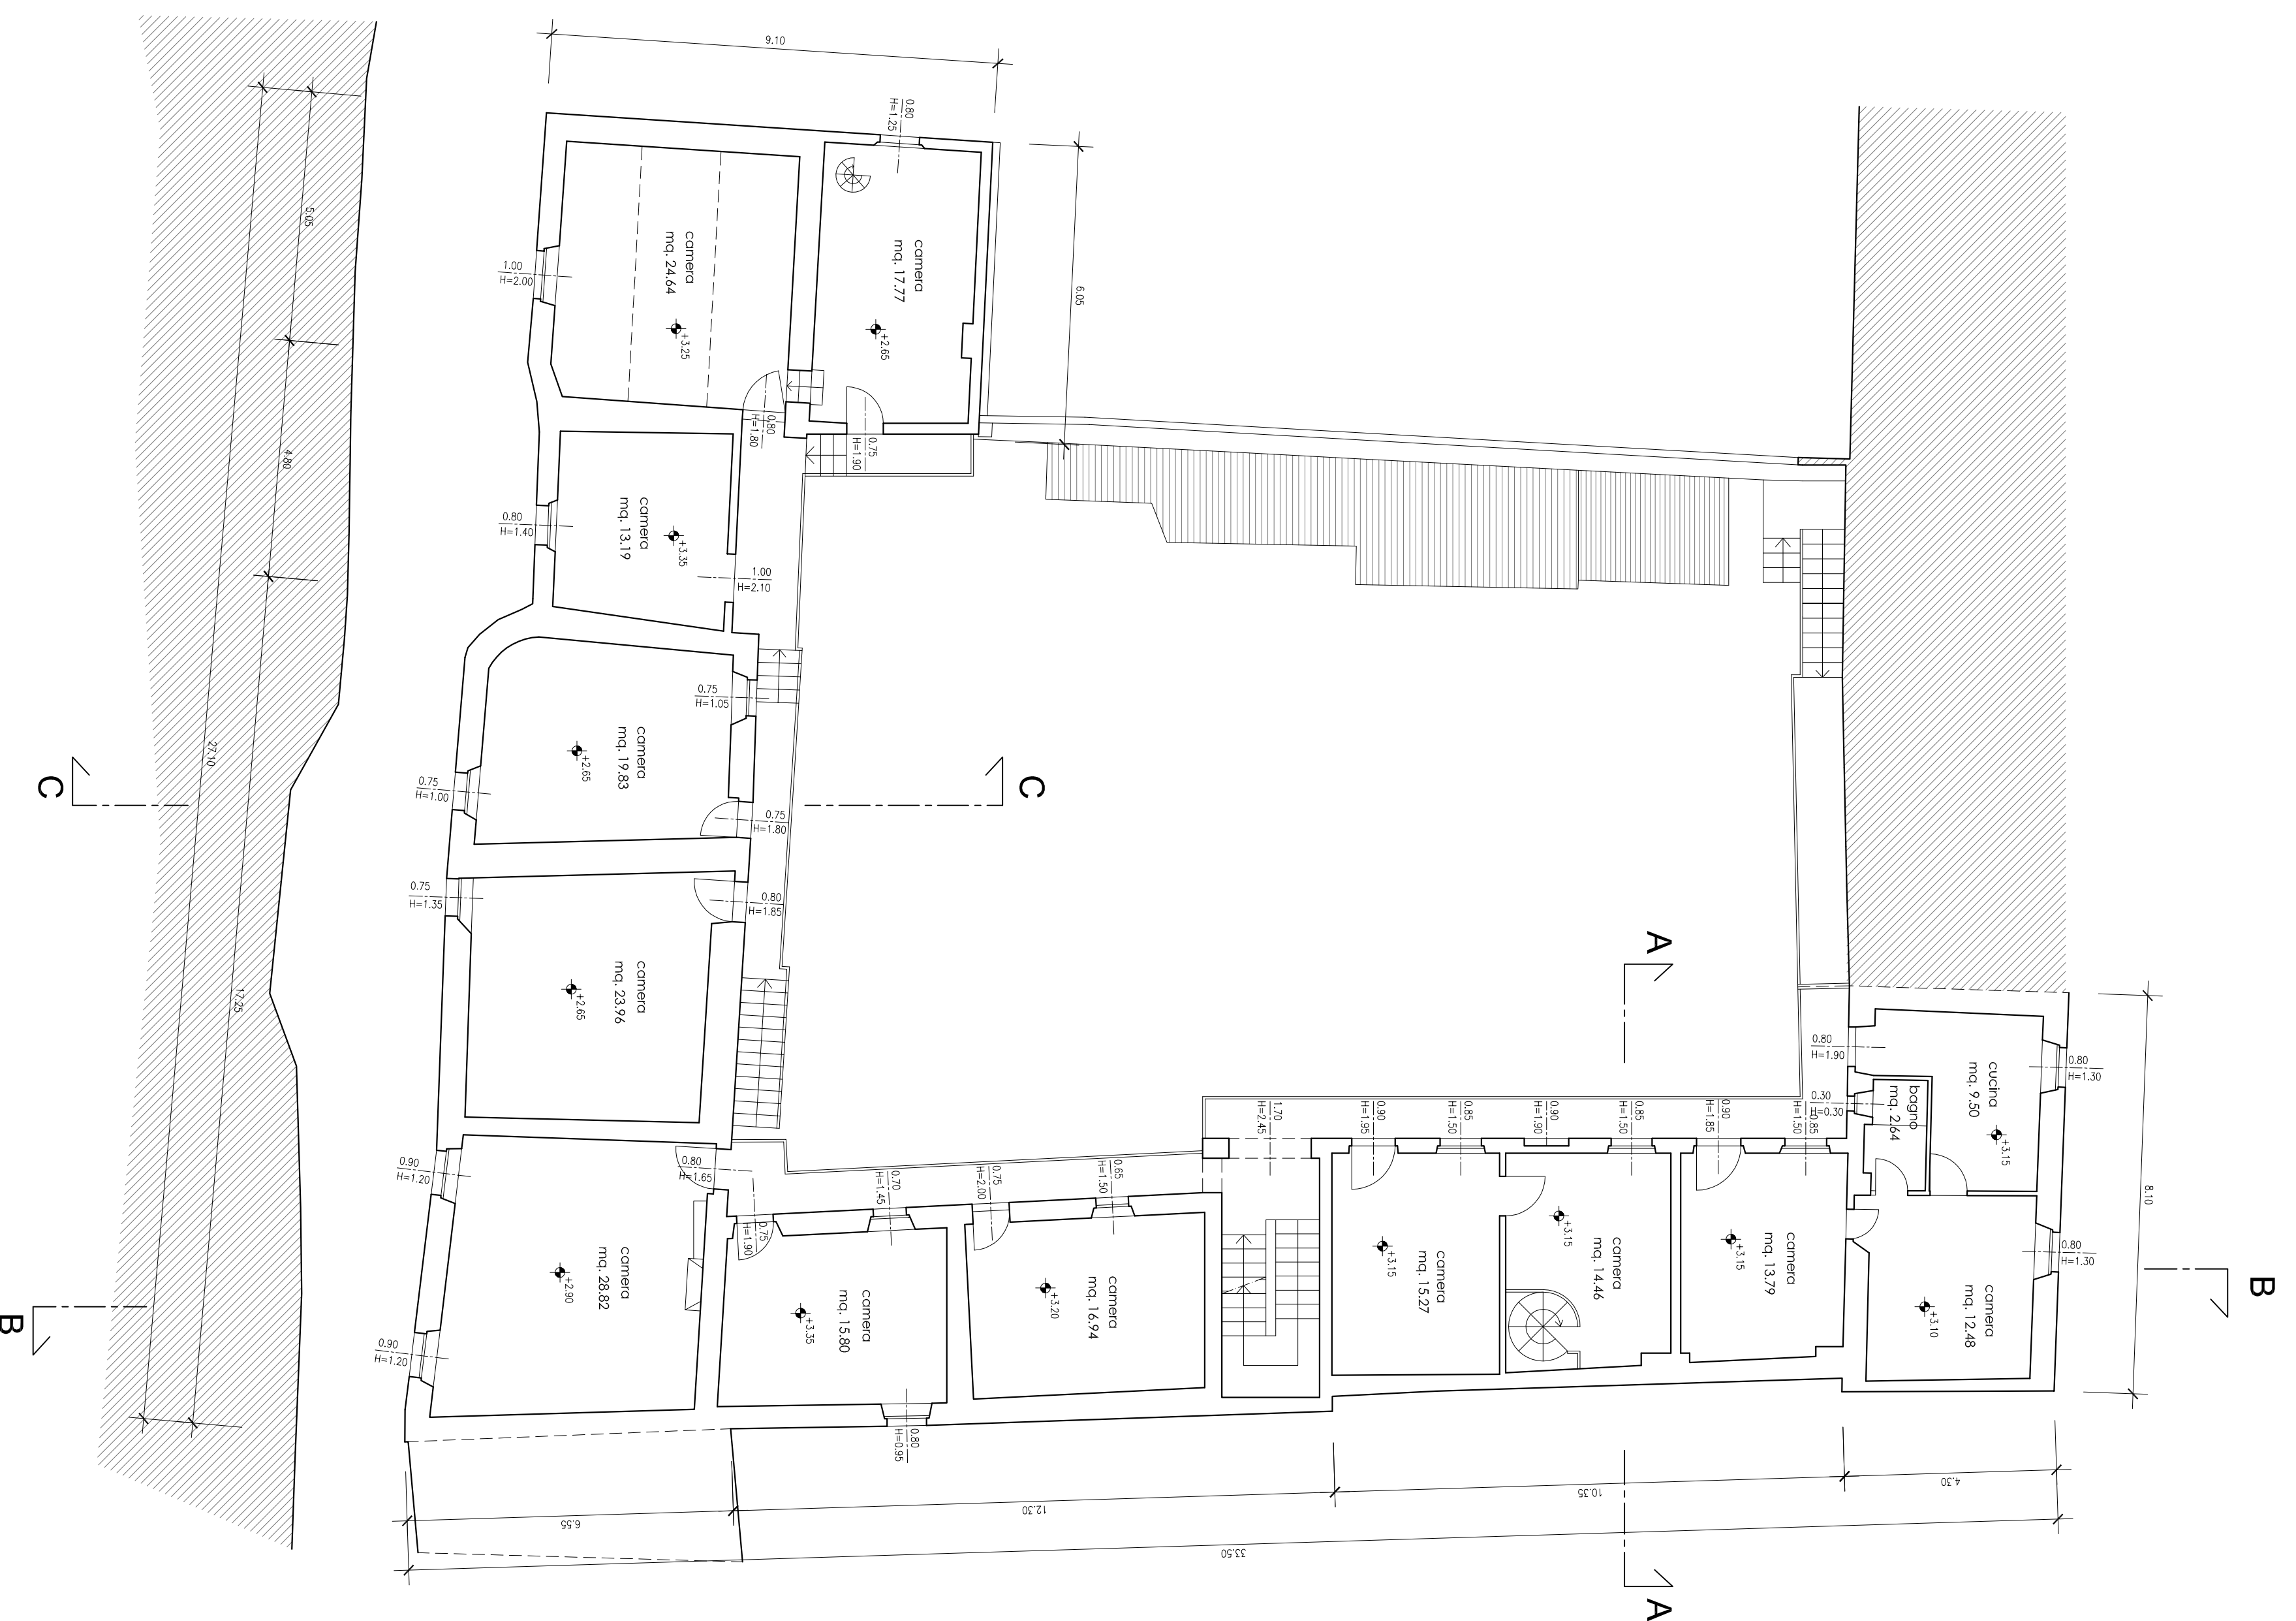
9.10

0.80
H=1.25

camera
mq. 24.64
+3.25

camera
mq. 17.77
+2.65

6.05

5.05

1.00
H=2.00

0.80
H=1.80

0.75
H=1.90

4.80

0.80
H=1.40

camera
mq. 13.19
+3.35

1.00
H=2.10

0.75
H=1.05

camera
mq. 19.83
+2.65

0.75
H=1.00

0.75
H=1.80

27.10

C

C

0.75
H=1.35

0.80
H=1.85

camera
mq. 23.96
+2.65

17.25

A

0.80
H=1.90

0.80
H=1.30

cucina
mq. 9.50
+3.15

bagno
mq. 2.64

0.30
H=0.30

1.70
H=2.45

0.90
H=1.95

0.85
H=1.50

0.90
H=1.90

0.85
H=1.50

0.90
H=1.85

0.85
H=1.50

8.10

0.90
H=1.20

0.80
H=1.65

camera
mq. 28.82
+2.90

0.70
H=1.45

0.75
H=2.00

0.65
H=1.50

0.75
H=1.90

camera
mq. 15.80
+3.35

camera
mq. 16.94
+3.20

camera
mq. 15.27
+3.15

camera
mq. 14.46
+3.15

camera
mq. 13.79
+3.15

0.80
H=1.30

camera
mq. 12.48
+3.10

B

B

0.90
H=1.20

0.80
H=0.95

4.30

10.35

12.30

6.55

33.50

A